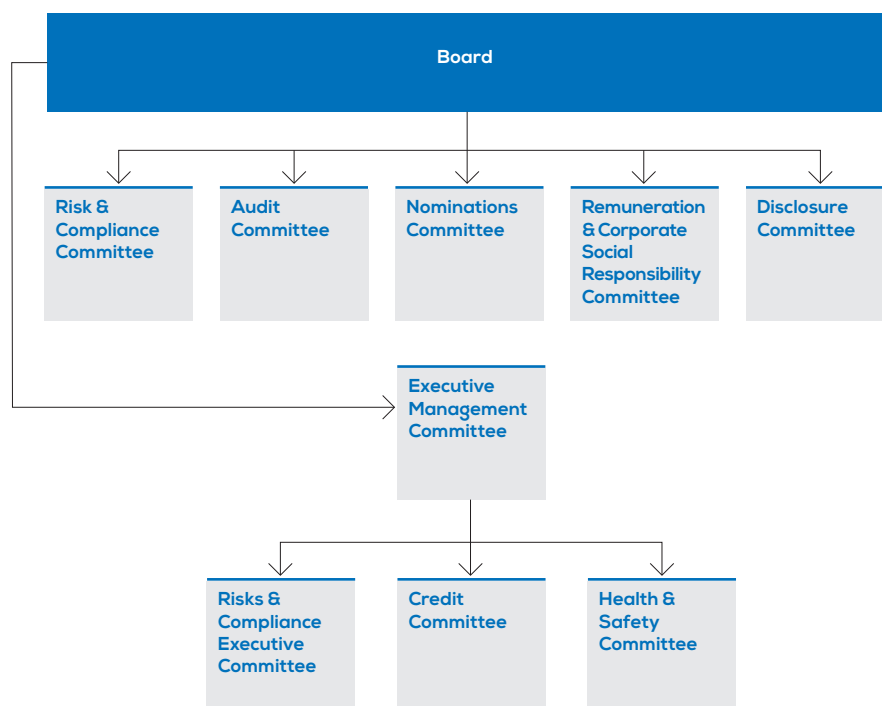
Board

Risk & Compliance Committee

Audit Committee

Nominations Committee

Remuneration & Corporate Social Responsibility Committee

Disclosure Committee

Executive Management Committee

Risks & Compliance Executive Committee

Credit Committee

Health & Safety Committee